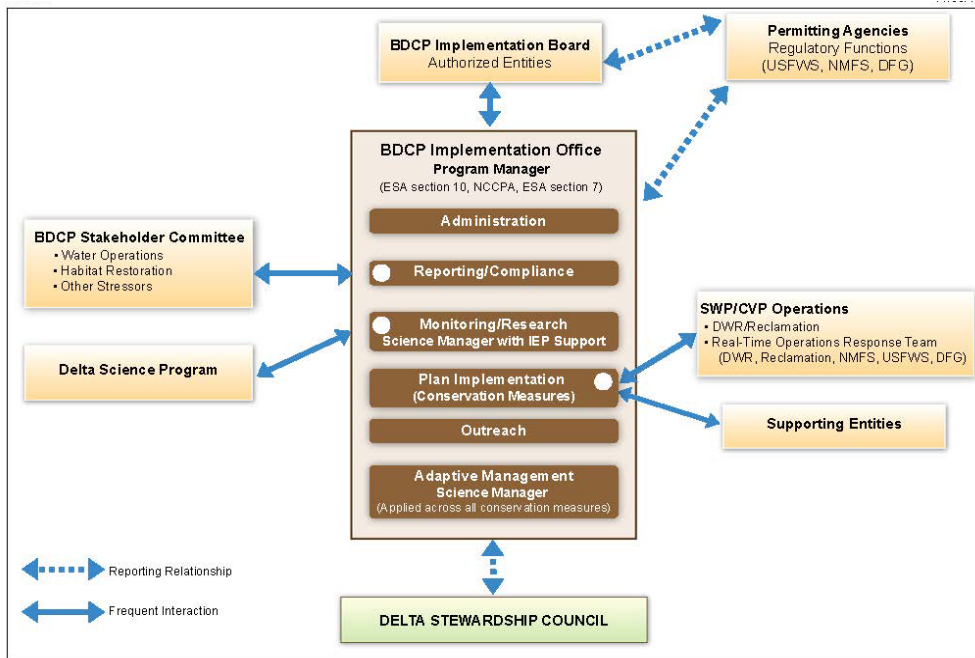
BDCP Implementation Board
Authorized Entities

Permitting Agencies
Regulatory Functions
(USFWS, NMFS, DFG)

BDCP Implementation Office
Program Manager
(ESA section 10, NCCPA, ESA section 7)

Administration

Reporting/Compliance

Monitoring/Research
Science Manager with IEP Support

Plan Implementation
(Conservation Measures)

Outreach

Adaptive Management
Science Manager
(Applied across all conservation measures)

BDCP Stakeholder Committee
• Water Operations
• Habitat Restoration
• Other Stressors

Delta Science Program

SWP/CVP Operations
• DWR/Reclamation
• Real-Time Operations Response Team
(DWR, Reclamation, NMFS, USFWS, DFG)

Supporting Entities

Reporting Relationship

Frequent Interaction

DELTA STEWARDSHIP COUNCIL